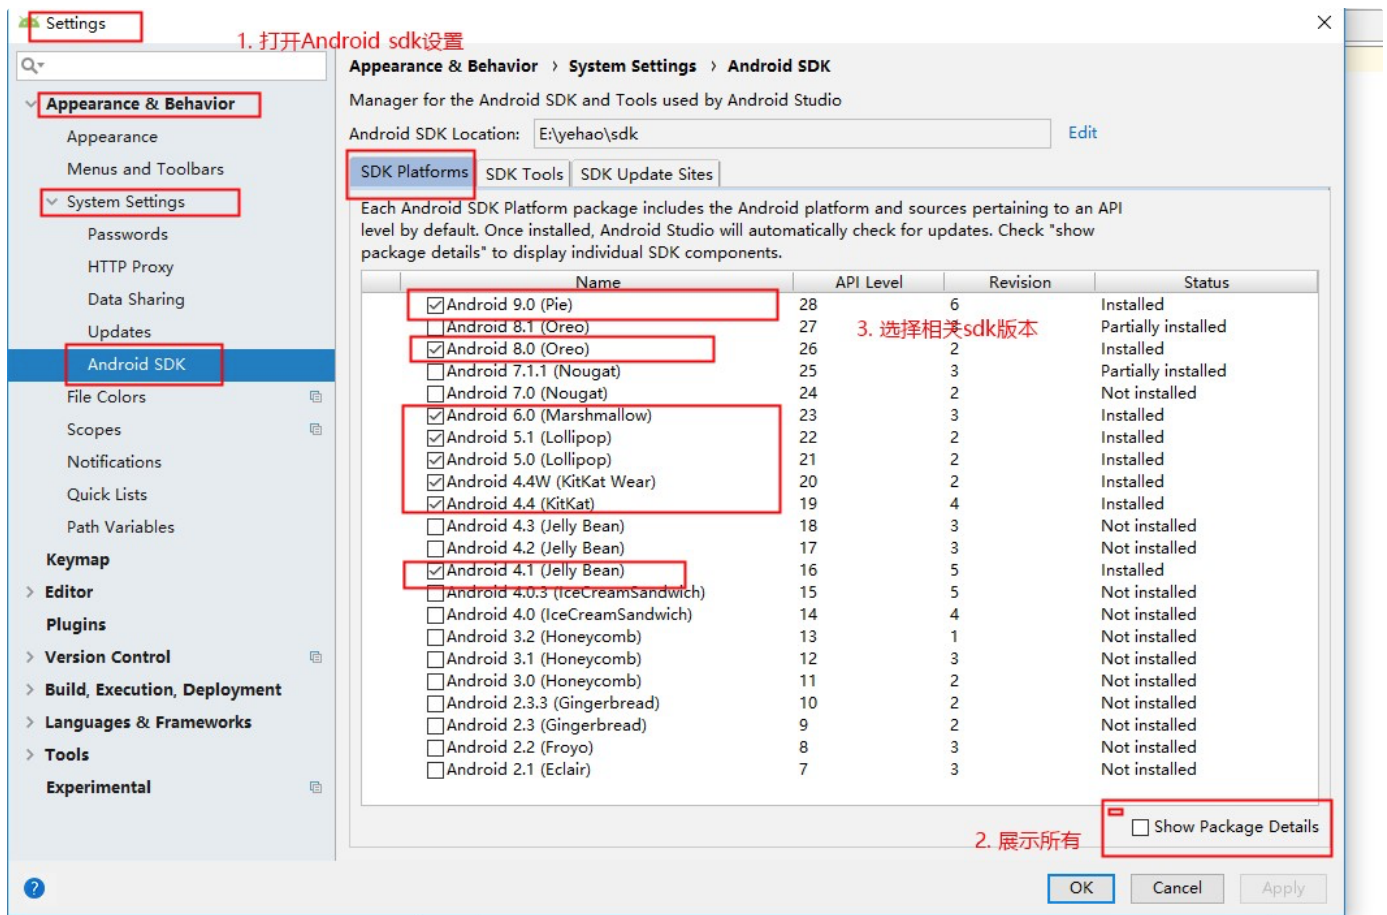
Settings

1. 打开Android sdk设置

Appearance & Behavior
Appearance
Menus and Toolbars
System Settings
Passwords
HTTP Proxy
Data Sharing
Updates
Android SDK
File Colors
Scopes
Notifications
Quick Lists
Path Variables
Keymap
Editor
Plugins
Version Control
Build, Execution, Deployment
Languages & Frameworks
Tools
Experimental

Appearance & Behavior › System Settings › Android SDK

Manager for the Android SDK and Tools used by Android Studio

Android SDK Location: E:\yehao\sdk Edit

SDK Platforms | SDK Tools | SDK Update Sites

Each Android SDK Platform package includes the Android platform and sources pertaining to an API level by default. Once installed, Android Studio will automatically check for updates. Check "show package details" to display individual SDK components.

3. 选择相关sdk版本

| Name | API Level | Revision | Status |
|---|---|---|---|
| Android 9.0 (Pie) | 28 | 6 | Installed |
| Android 8.1 (Oreo) | 27 | 3 | Partially installed |
| Android 8.0 (Oreo) | 26 | 2 | Installed |
| Android 7.1.1 (Nougat) | 25 | 3 | Partially installed |
| Android 7.0 (Nougat) | 24 | 2 | Not installed |
| Android 6.0 (Marshmallow) | 23 | 3 | Installed |
| Android 5.1 (Lollipop) | 22 | 2 | Installed |
| Android 5.0 (Lollipop) | 21 | 2 | Installed |
| Android 4.4W (KitKat Wear) | 20 | 2 | Installed |
| Android 4.4 (KitKat) | 19 | 4 | Installed |
| Android 4.3 (Jelly Bean) | 18 | 3 | Not installed |
| Android 4.2 (Jelly Bean) | 17 | 3 | Not installed |
| Android 4.1 (Jelly Bean) | 16 | 5 | Installed |
| Android 4.0.3 (IceCreamSandwich) | 15 | 5 | Not installed |
| Android 4.0 (IceCreamSandwich) | 14 | 4 | Not installed |
| Android 3.2 (Honeycomb) | 13 | 1 | Not installed |
| Android 3.1 (Honeycomb) | 12 | 3 | Not installed |
| Android 3.0 (Honeycomb) | 11 | 2 | Not installed |
| Android 2.3.3 (Gingerbread) | 10 | 2 | Not installed |
| Android 2.3 (Gingerbread) | 9 | 2 | Not installed |
| Android 2.2 (Froyo) | 8 | 3 | Not installed |
| Android 2.1 (Eclair) | 7 | 3 | Not installed |

2. 展示所有

Show Package Details

OK Cancel Apply